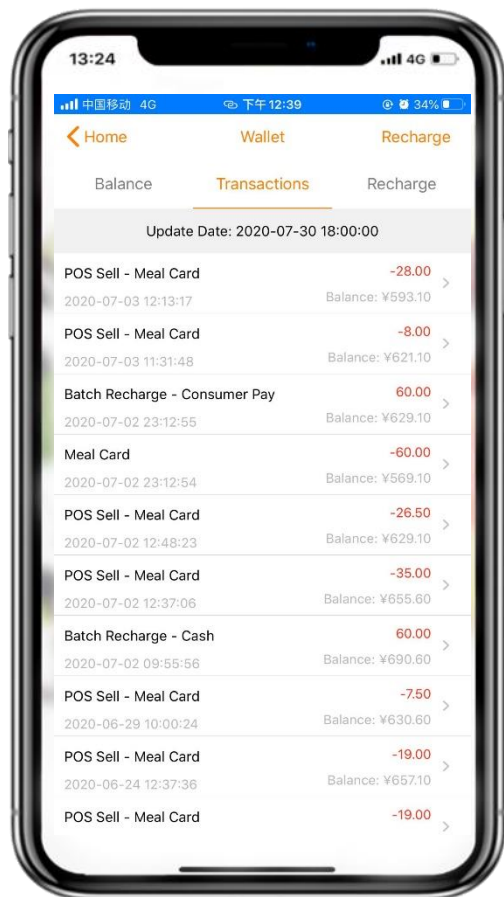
13:24
4G

中国移动 4G 下午12:39 34%

Home Wallet Recharge

Balance Transactions Recharge

Update Date: 2020-07-30 18:00:00

POS Sell - Meal Card -28.00
2020-07-03 12:13:17 Balance: ¥593.10

POS Sell - Meal Card -8.00
2020-07-03 11:31:48 Balance: ¥621.10

Batch Recharge - Consumer Pay 60.00
2020-07-02 23:12:55 Balance: ¥629.10

Meal Card -60.00
2020-07-02 23:12:54 Balance: ¥569.10

POS Sell - Meal Card -26.50
2020-07-02 12:48:23 Balance: ¥629.10

POS Sell - Meal Card -35.00
2020-07-02 12:37:06 Balance: ¥655.60

Batch Recharge - Cash 60.00
2020-07-02 09:55:56 Balance: ¥690.60

POS Sell - Meal Card -7.50
2020-06-29 10:00:24 Balance: ¥630.60

POS Sell - Meal Card -19.00
2020-06-24 12:37:36 Balance: ¥657.10

POS Sell - Meal Card -19.00